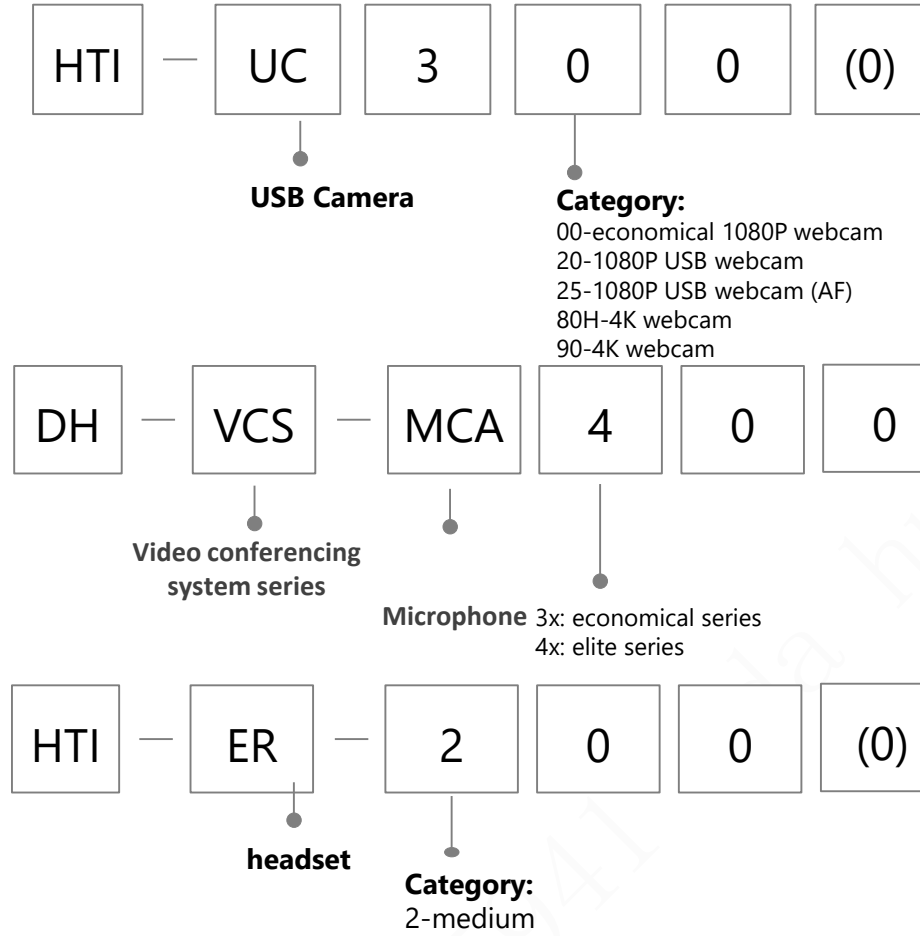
HTI — UC 3 0 0 (0)

USB Camera

Category:
00-economical 1080P webcam
20-1080P USB webcam
25-1080P USB webcam (AF)
80H-4K webcam
90-4K webcam

DH — VCS — MCA 4 0 0

Video conferencing system series

Microphone 3x: economical series
4x: elite series

HTI — ER — 2 0 0 (0)

headset

Category:
2-medium